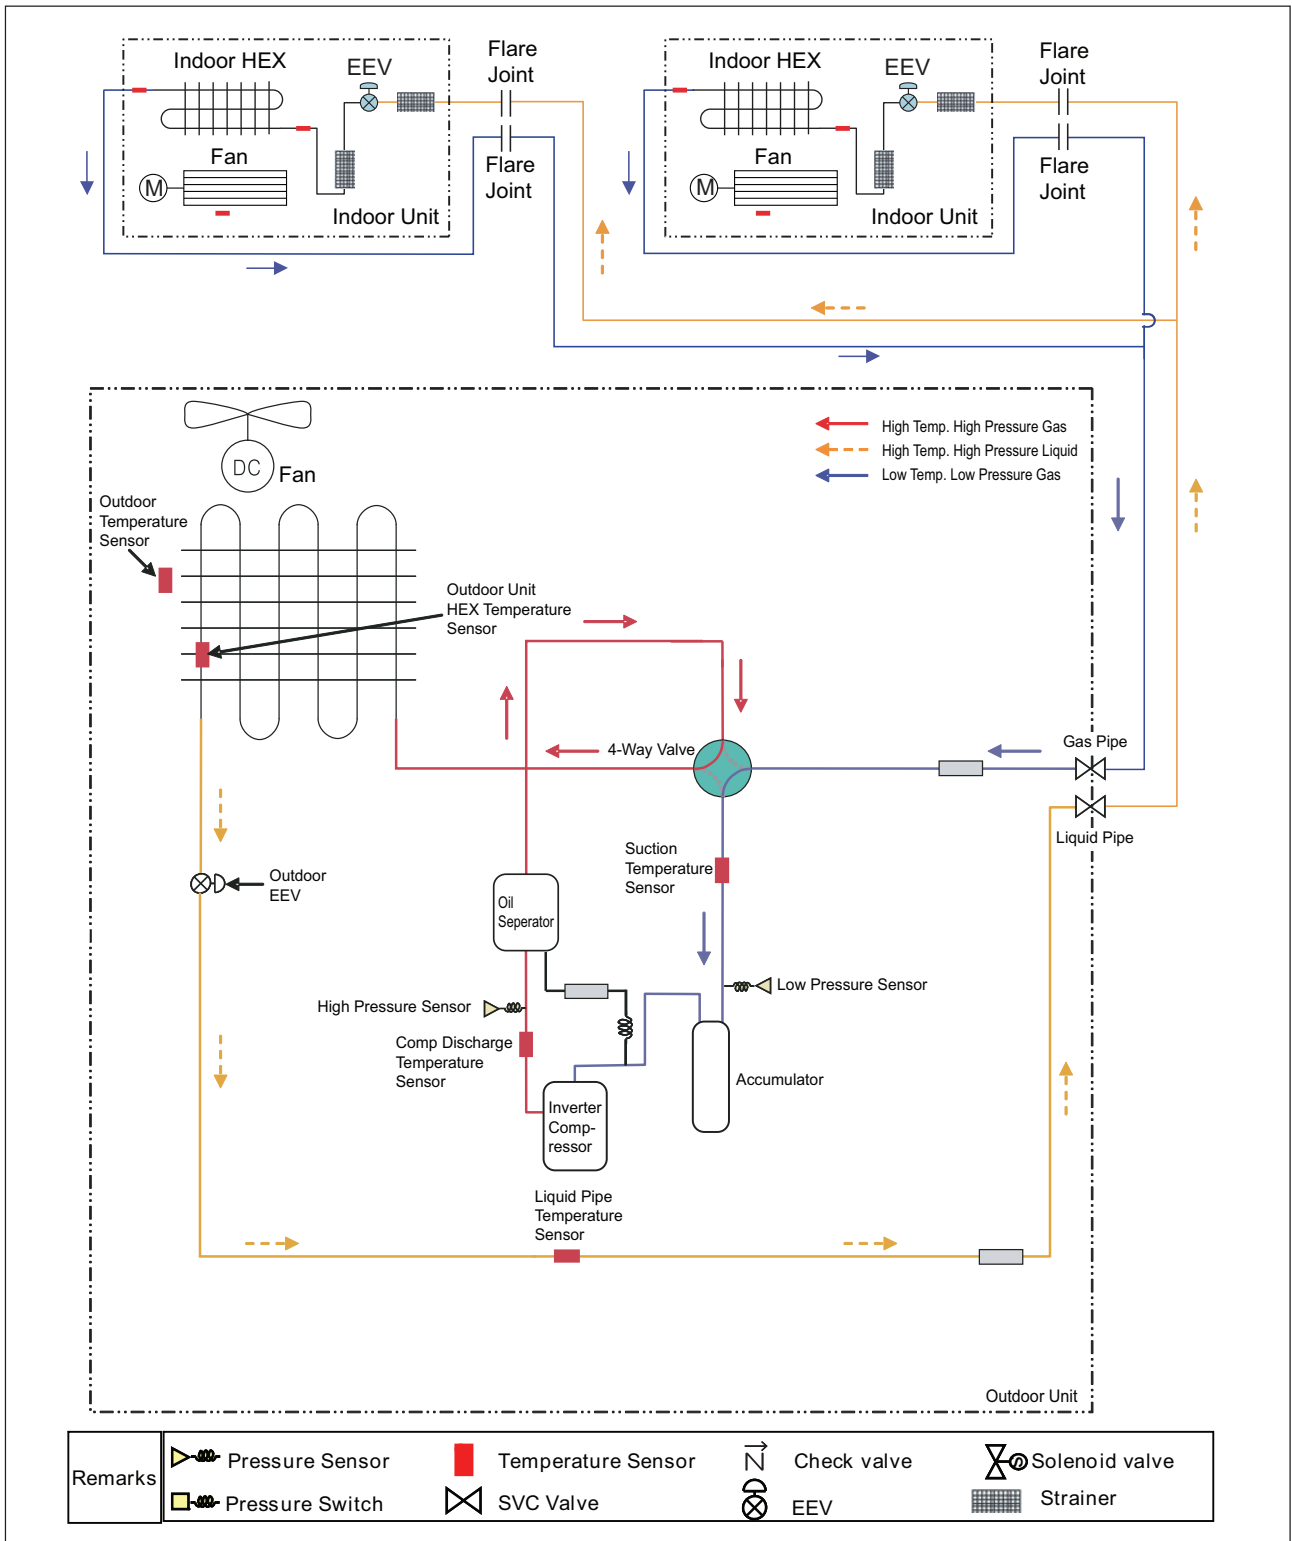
Indoor HEX
EEV
Flare Joint
Flare Joint
Fan
M
Indoor Unit

Indoor HEX
EEV
Flare Joint
Flare Joint
Fan
M
Indoor Unit

High Temp. High Pressure Gas
High Temp. High Pressure Liquid
Low Temp. Low Pressure Gas

DC
Fan
Outdoor Temperature Sensor
Outdoor Unit HEX Temperature Sensor
4-Way Valve
Gas Pipe
Liquid Pipe
Suction Temperature Sensor
Outdoor EEV
Oil Seperator
Low Pressure Sensor
High Pressure Sensor
Comp Discharge Temperature Sensor
Accumulator
Inverter Comp-ressor
Liquid Pipe Temperature Sensor
Outdoor Unit

| Remarks | Pressure Sensor | Temperature Sensor | Check valve | Solenoid valve |
|---|---|---|---|---|
| | Pressure Switch | SVC Valve | EEV | Strainer |